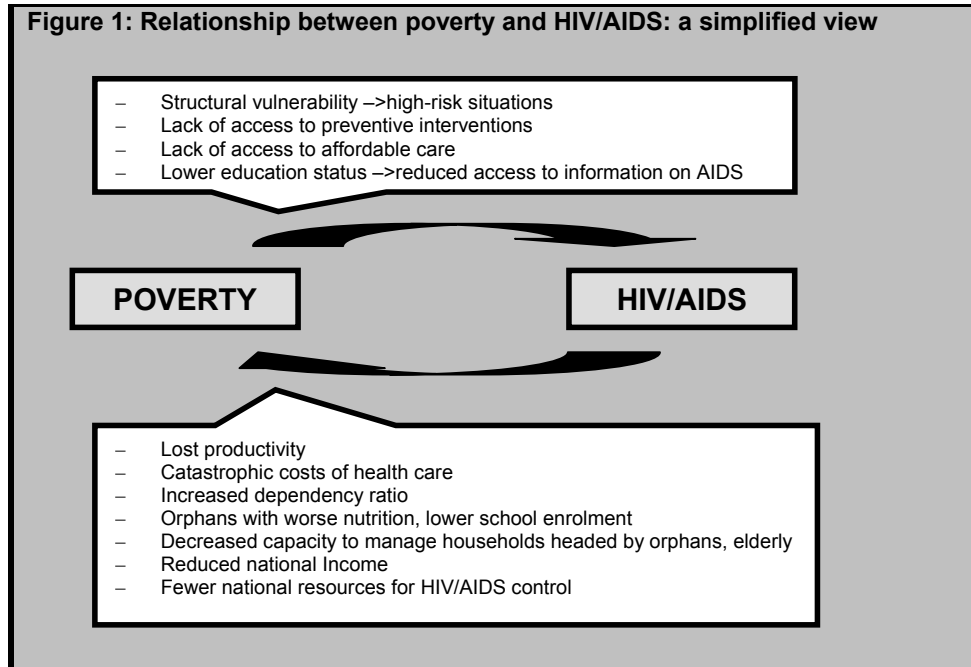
Figure 1: Relationship between poverty and HIV/AIDS: a simplified view

– Structural vulnerability –>high-risk situations
– Lack of access to preventive interventions
– Lack of access to affordable care
– Lower education status –>reduced access to information on AIDS

POVERTY

HIV/AIDS

– Lost productivity
– Catastrophic costs of health care
– Increased dependency ratio
– Orphans with worse nutrition, lower school enrolment
– Decreased capacity to manage households headed by orphans, elderly
– Reduced national Income
– Fewer national resources for HIV/AIDS control